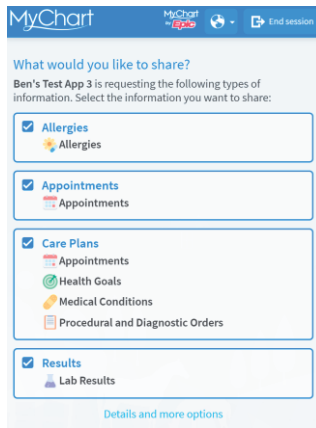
MyChart

MyChart by Epic

End session

What would you like to share?

Ben's Test App 3 is requesting the following types of information. Select the information you want to share:

Allergies
Allergies

Appointments
Appointments

Care Plans
Appointments
Health Goals
Medical Conditions
Procedural and Diagnostic Orders

Results
Lab Results

Details and more options